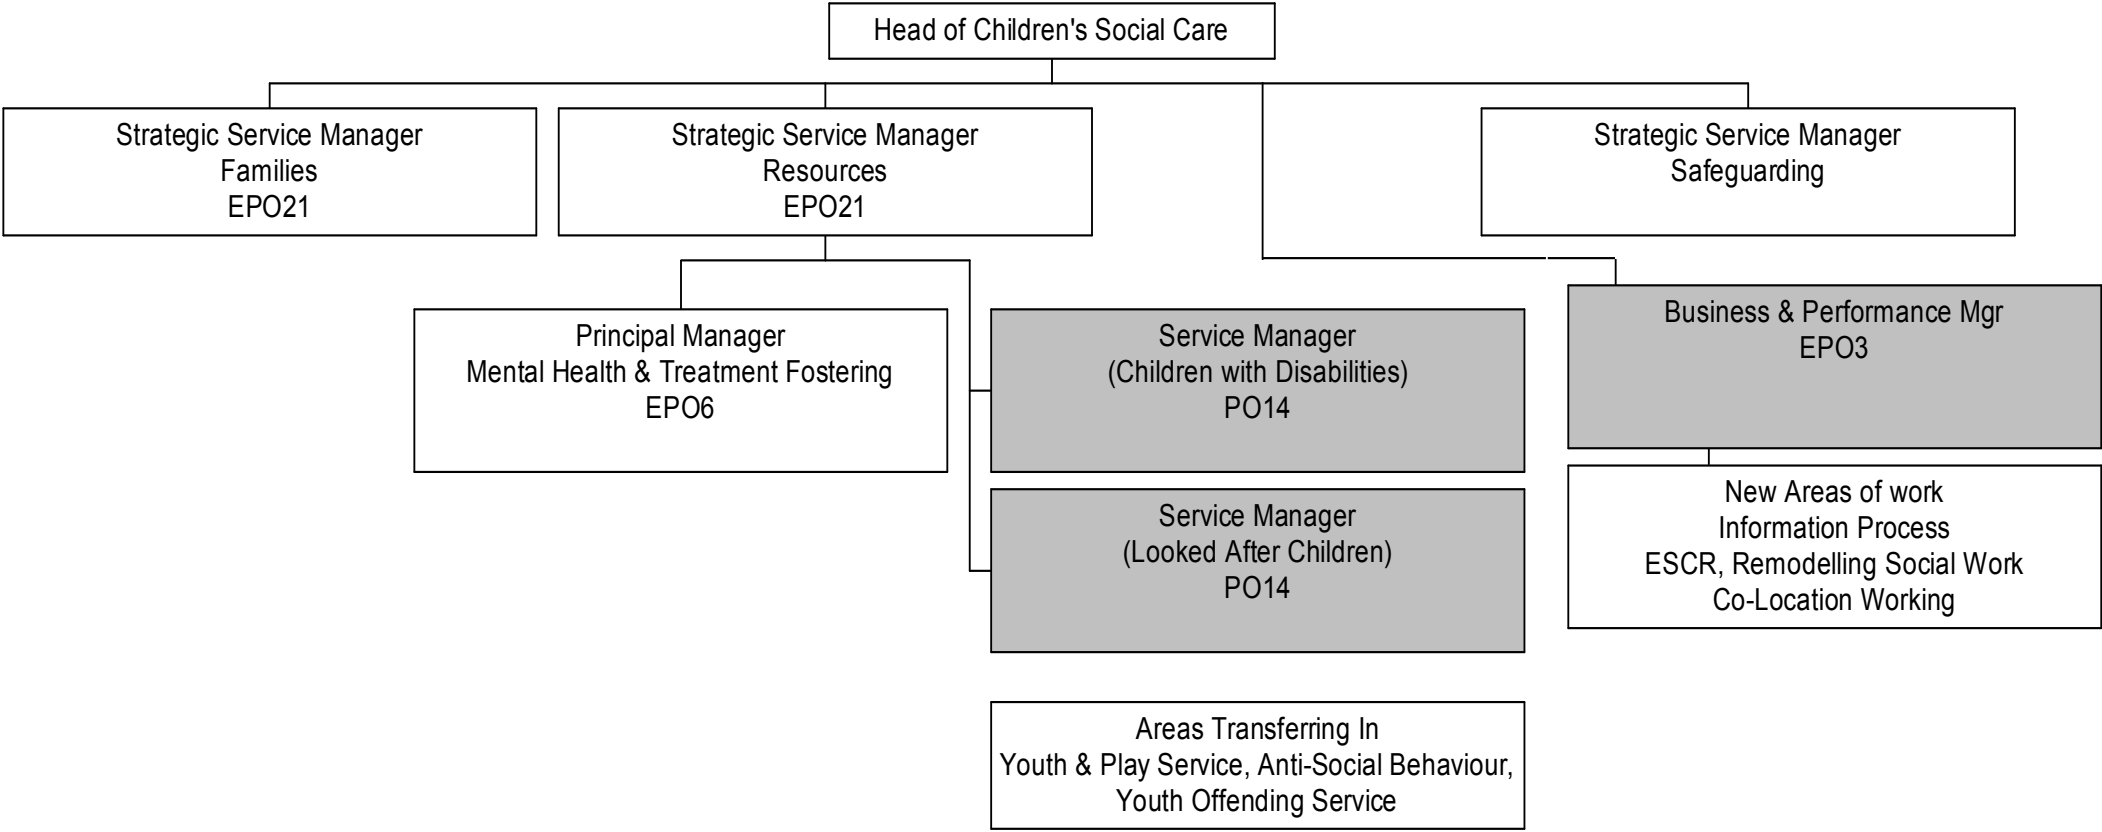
Head of Children's Social Care

Strategic Service Manager
Families
EPO21

Strategic Service Manager
Resources
EPO21

Strategic Service Manager
Safeguarding

Principal Manager
Mental Health & Treatment Fostering
EPO6

Service Manager
(Children with Disabilities)
PO14

Service Manager
(Looked After Children)
PO14

Business & Performance Mgr
EPO3

New Areas of work
Information Process
ESCR, Remodelling Social Work
Co-Location Working

Areas Transferring In
Youth & Play Service, Anti-Social Behaviour,
Youth Offending Service